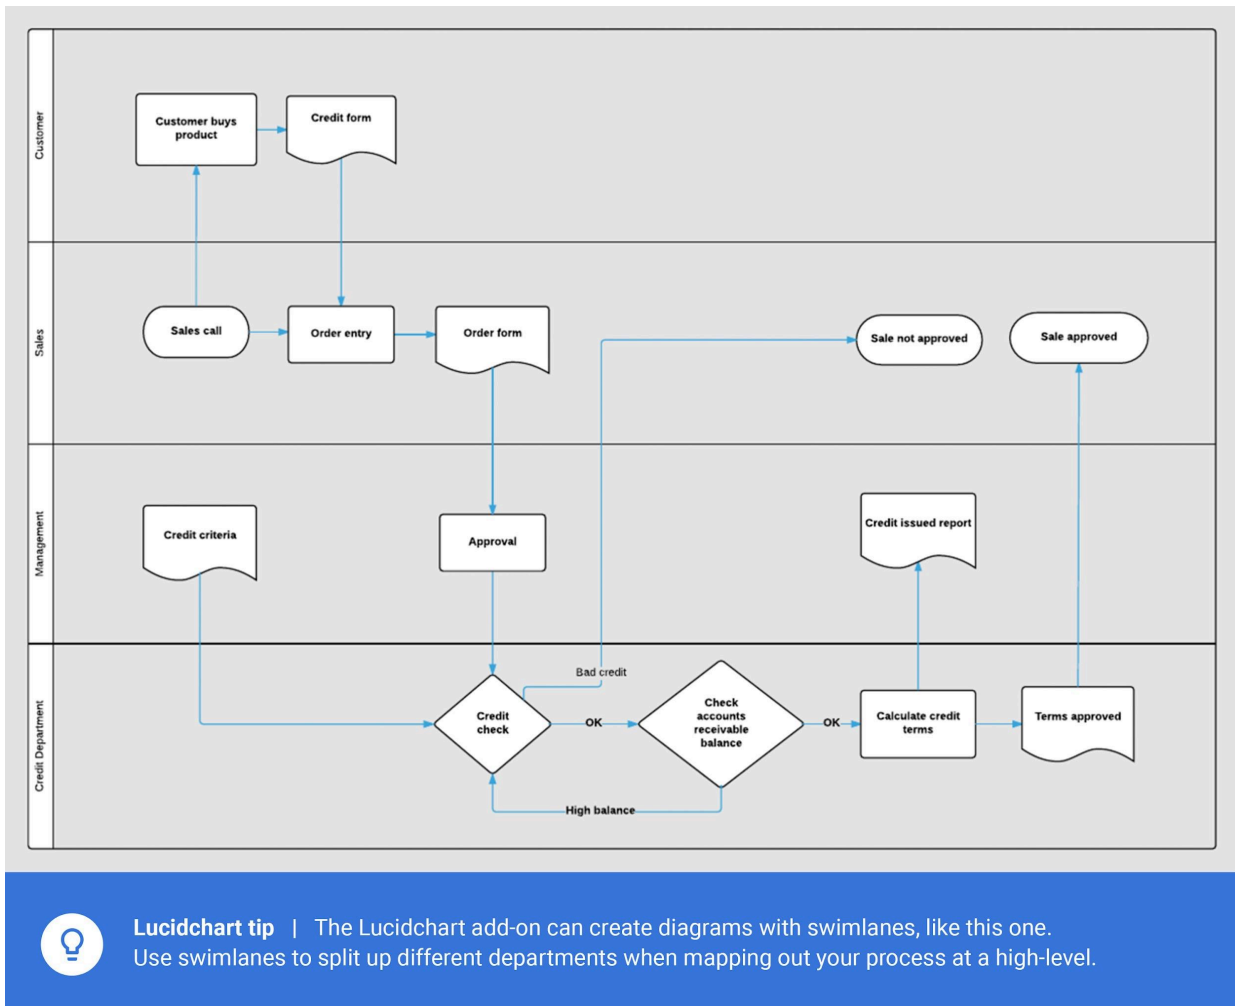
Customer

Customer buys product

Credit form

Sales

Sales call

Order entry

Order form

Sale not approved

Sale approved

Management

Credit criteria

Approval

Credit issued report

Credit Department

Bad credit

Credit check

OK

Check accounts receivable balance

OK

Calculate credit terms

Terms approved

High balance

Lucidchart tip | The Lucidchart add-on can create diagrams with swimlanes, like this one. Use swimlanes to split up different departments when mapping out your process at a high-level.